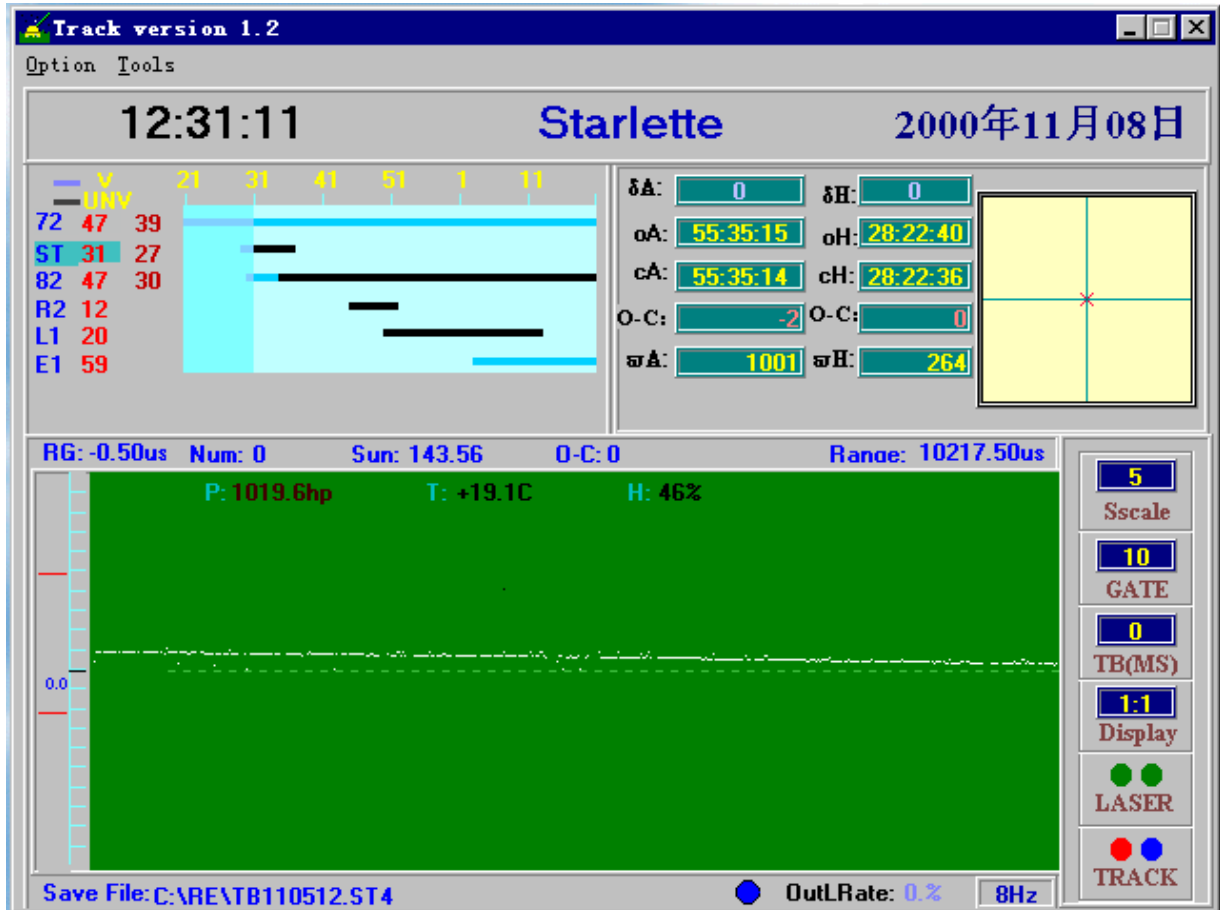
Track version 1.2

Option Tools

12:31:11

Starlette

2000年11月08日

V
UNV

21 31 41 51 1 11

72 47 39
ST 31 27
82 47 30
R2 12
L1 20
E1 59

δA: 0
δH: 0
oA: 55:35:15
oH: 28:22:40
cA: 55:35:14
cH: 28:22:36
O-C: -2
O-C: 0
ϖA: 1001
ϖH: 264

RG: -0.50us Num: 0 Sun: 143.56 O-C: 0 Range: 10217.50us

P: 1019.6hp T: +19.1C H: 46%

0.0

5
Sscale
10
GATE
0
TB(MS)
1:1
Display
LASER
TRACK

Save File: C:\RE\TB110512.ST4

OutLRate: 0.%

8Hz